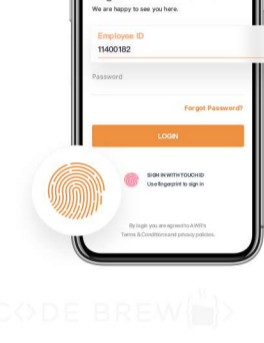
We are happy to see you here.

Employee ID
11400182

Password

Forgot Password?

LOGIN

SIGN IN WITH TOUCH ID
Use fingerprint to sign in

By login you are agreed to AWR's Terms & Conditions and privacy policies.

CODE BREW